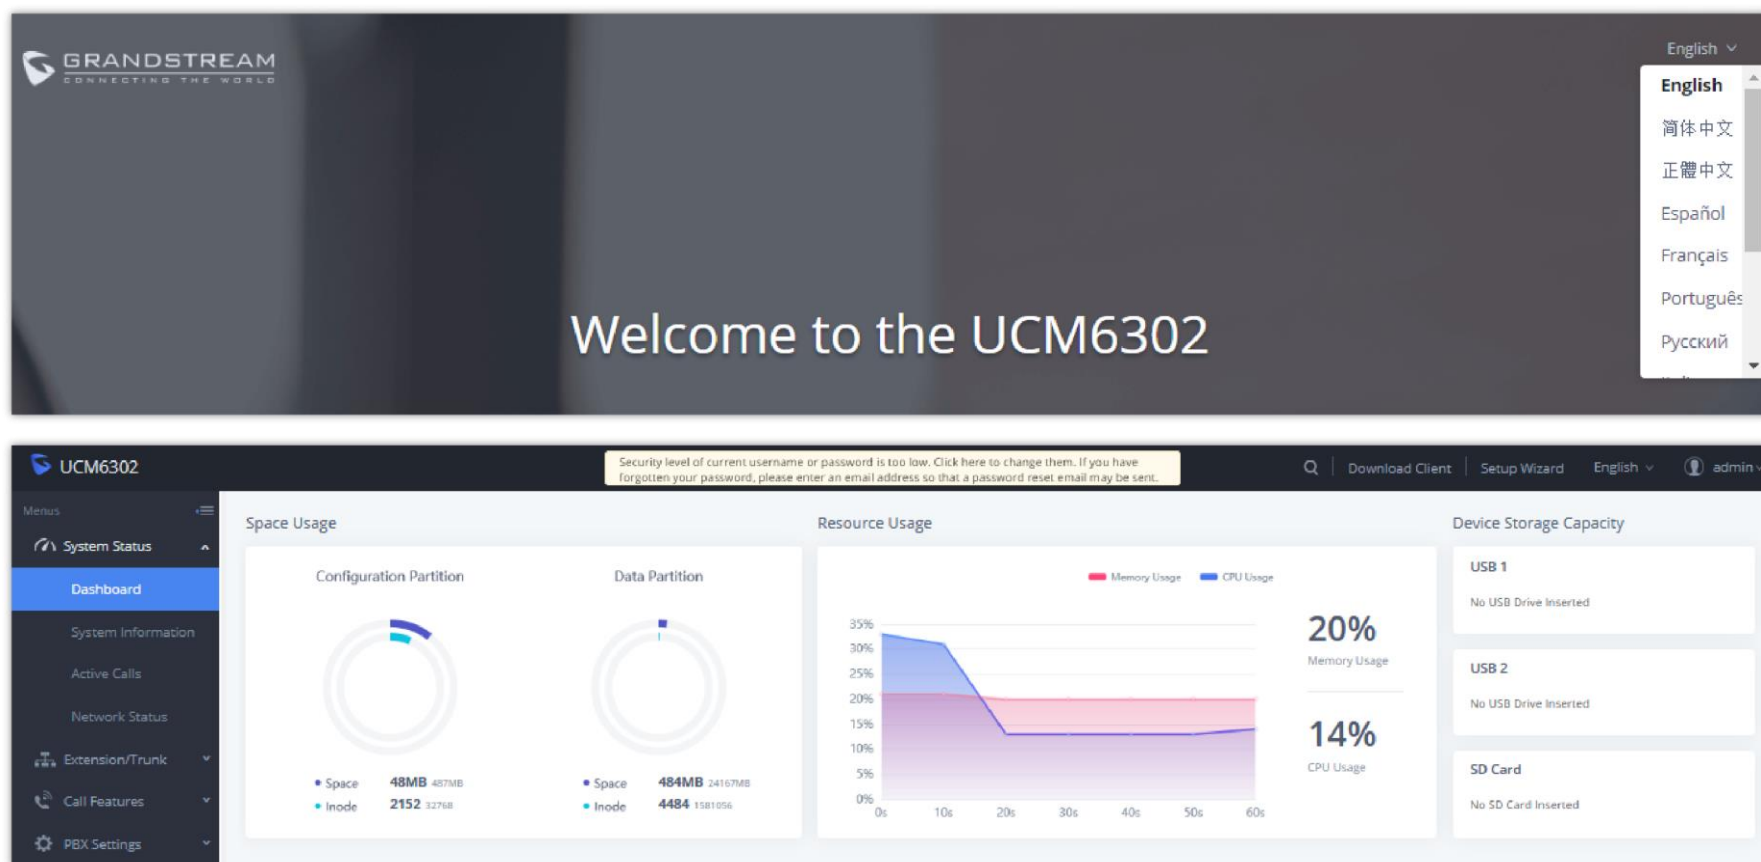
GRANDSTREAM
CONNECTING THE WORLD

English

English
简体中文
正體中文
Español
Français
Portuguê
Русский

Welcome to the UCM6302

UCM6302

Security level of current username or password is too low. Click here to change them. If you have forgotten your password, please enter an email address so that a password reset email may be sent.

Download Client | Setup Wizard | English | admin

Menus

System Status
Dashboard
System Information
Active Calls
Network Status
Extension/Trunk
Call Features
PBX Settings

Space Usage

Configuration Partition

Space 48MB 487MB
Inode 2152 32768

Data Partition

Space 484MB 24167MB
Inode 4484 1581056

Resource Usage

Memory Usage CPU Usage

35%
30%
25%
20%
15%
10%
5%
0%
0s 10s 20s 30s 40s 50s 60s

20%
Memory Usage

14%
CPU Usage

Device Storage Capacity

USB 1
No USB Drive Inserted

USB 2
No USB Drive Inserted

SD Card
No SD Card Inserted